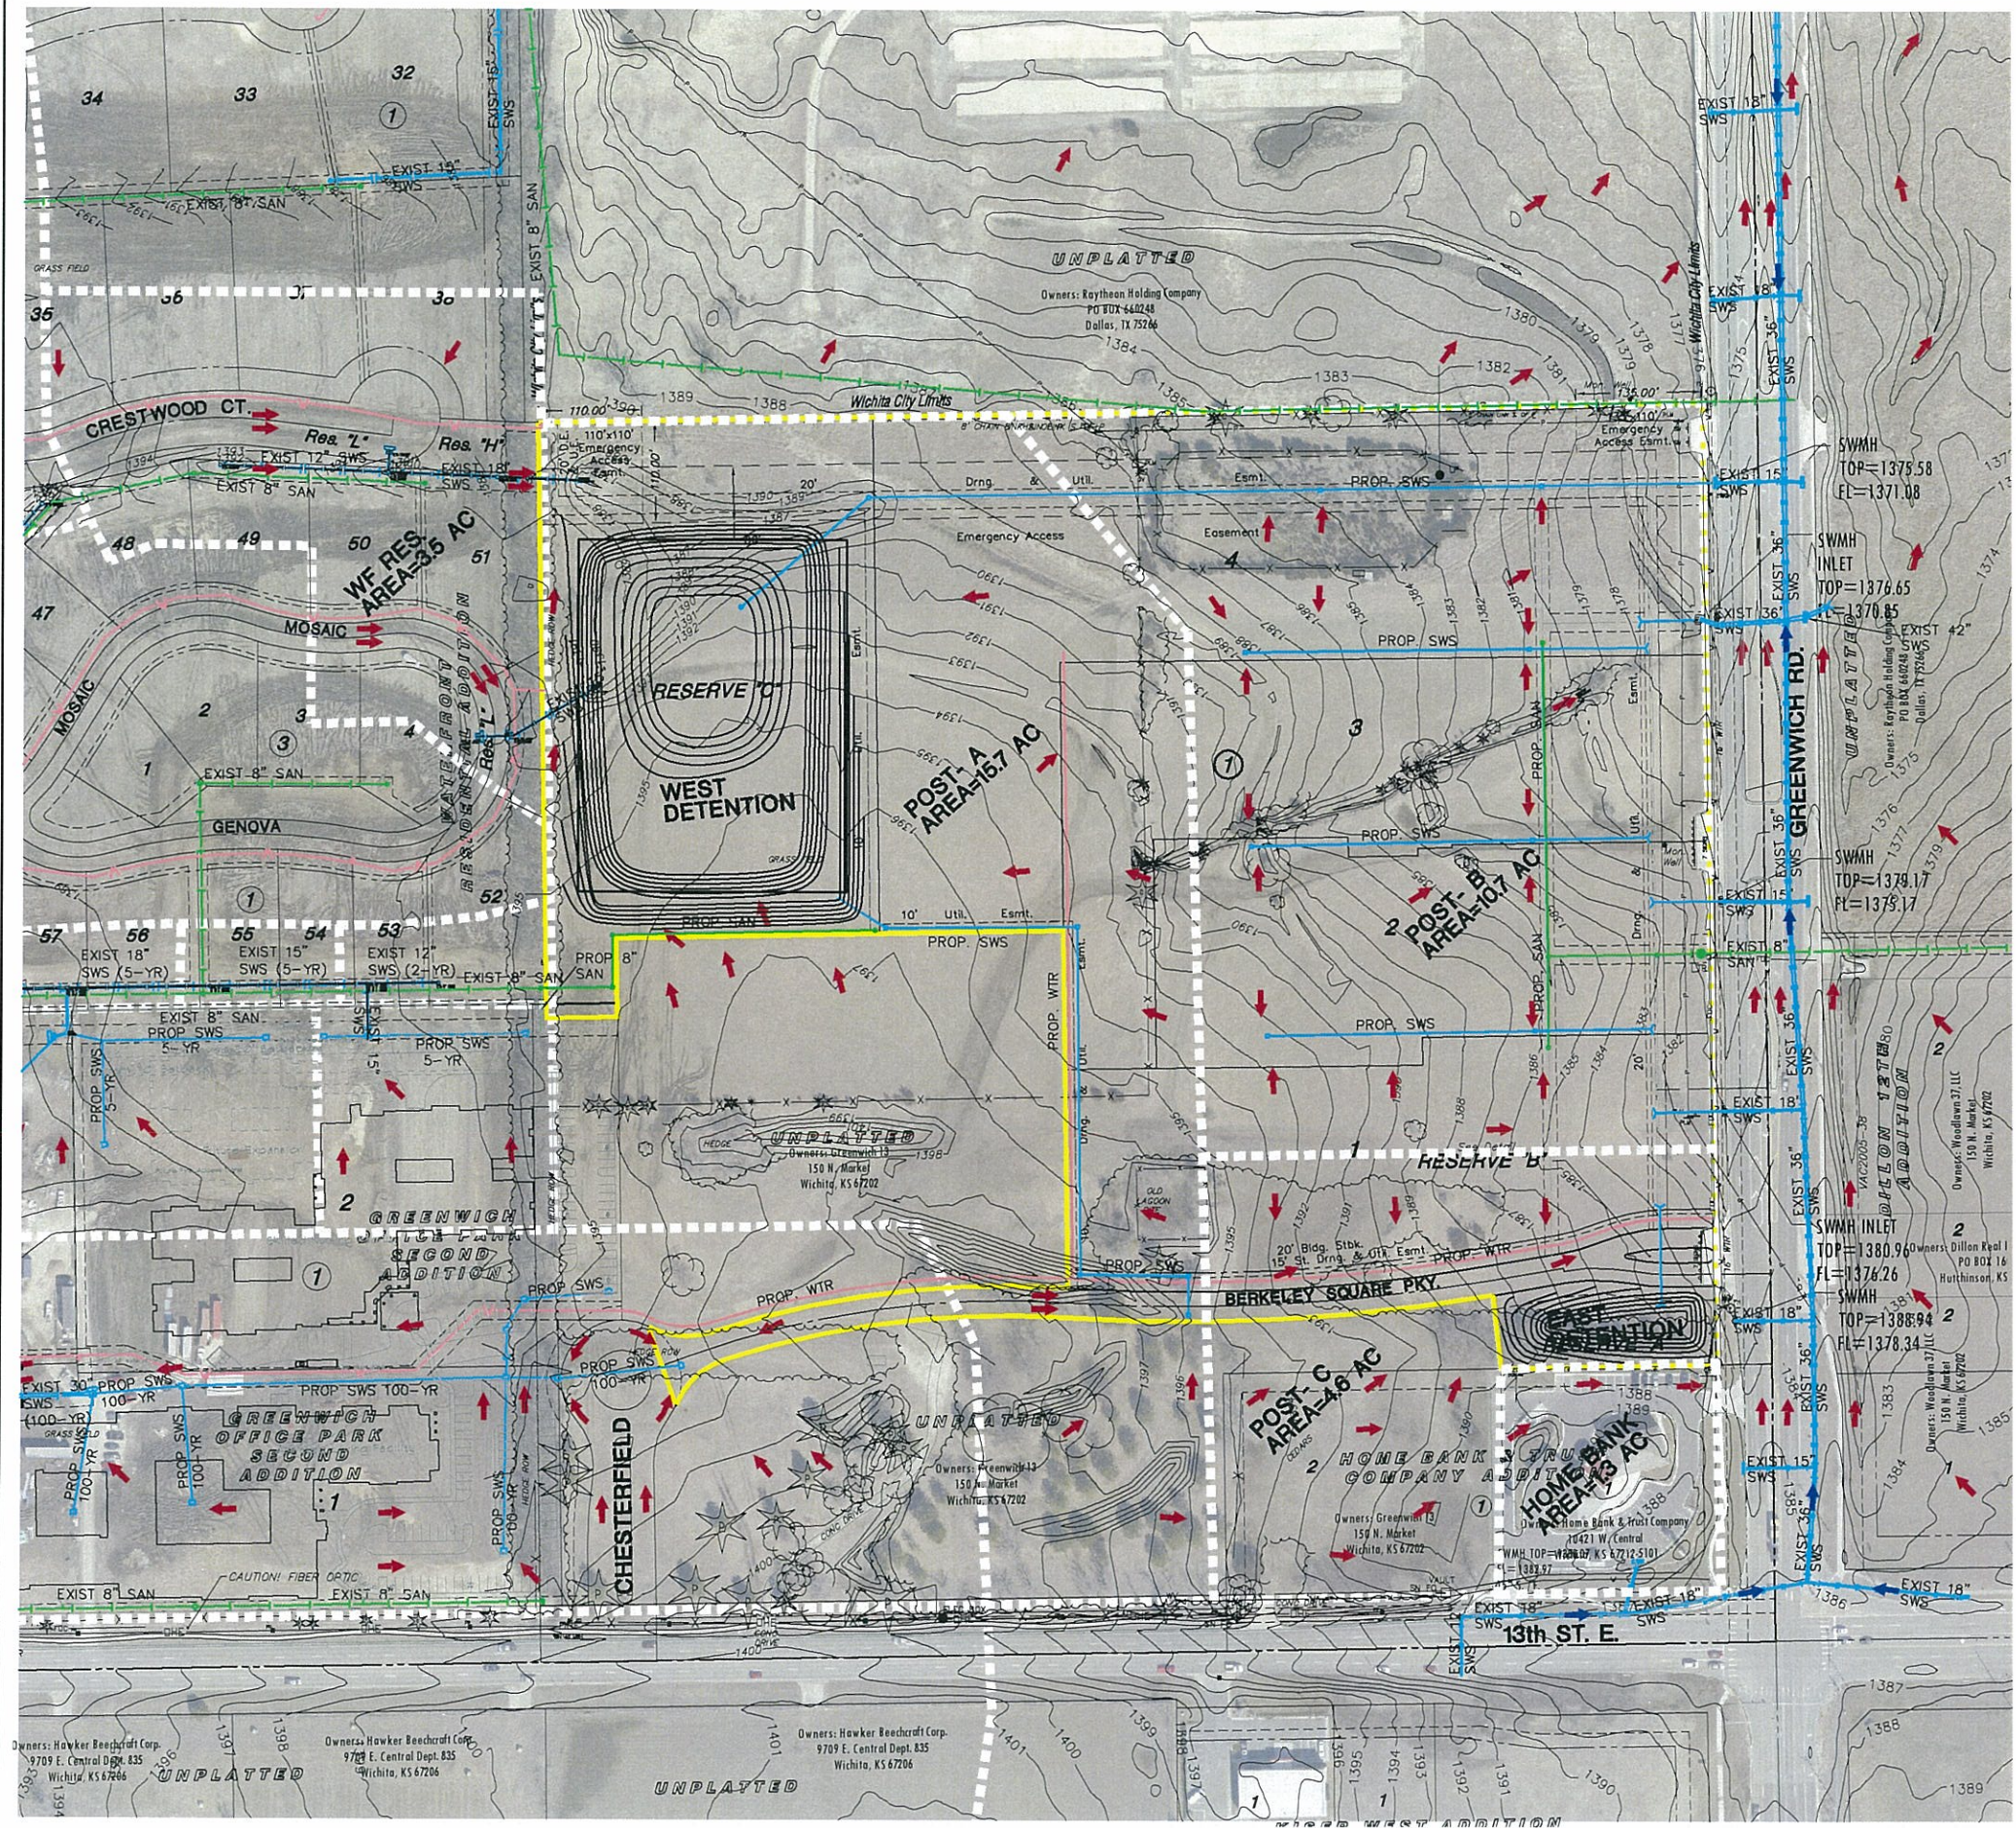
34
33
32
1
EXIST 18" SWS
EXIST 15"
EXIST 8" SAN
GRASS FIELD
35
36
37
38
UNPLATTED
Owners: Raytheon Holding Company
PO BOX 460248
Dallas, TX 75266
Wichita City Limits
EXIST 18" SWS
EXIST 18" SWS
1389
1384
1383
1382
1381
1379
1378
1375
CRESTWOOD CT.
Res. "L"
Res. "H"
EXIST 12" SWS
EXIST 8" SAN
110.00'
110'x110' Emergency Access Esmt.
Emergency Access Esmt.
PROP. SWS
Drng. & Util. Esmt.
Emergency Access
Easement
4
SWMH
TOP=1378.58
FL=1371.08
SWMH
INLET
TOP=1376.65
FL=1370.85
EXIST 36"
EXIST 42"
48
49
50
51
WF RES. AREA=3.5 AC
47
MOSAIC
MOSAIC
2
3
4
3
1
EXIST 8" SAN
GENOVA
1
Res. "I"
RESERVE "C"
WEST DETENTION
POST-A AREA=16.7 AC
1
3
PROP. SWS
GREENWICH RD.
UNPLATTED
Owners: Raytheon Holding Company
Dallas, TX 75266
PROP. SWS
POST-B AREA=10.7 AC
2
SWMH
TOP=1379.17
FL=1379.17
EXIST 8"
57
56
55
54
53
52
EXIST 15" SWS (5-YR)
EXIST 12" SWS (2-YR)
EXIST 18" SWS (5-YR)
EXIST 8" SAN
PROP. SAN
PROP. 8" SAN
10' Util. Esmt.
PROP. SWS
PROP. WTR
PROP. SAN
PROP. SWS
EXIST 8" SAN
PROP SWS 5-YR
PROP SWS
PROP SWS 5-YR
EXIST 15"
UNPLATTED
HEDGE
Owners: Greenwich 13
150 N. Market
Wichita, KS 67202
1
RESERVE "B"
EXIST 18"
EXIST 36"
EXIST 36"
DILLON 13TH ADDITION
Owners: Woodlawn 37, LLC
150 N. Market
Wichita, KS 67202
2
2
GREENWICH OFFICE PARK SECOND ADDITION
1
OLD LAGOON
20' Bldg. Stbk. 15' St. Drng. & Util. Esmt.
PROP. SWS
PROP. WTR
PROP. WTR
BERKELEY SQUARE PKY.
EAST DETENTION
SWMH INLET
TOP=1380.96
FL=1376.26
SWMH
TOP=1386.94
FL=1378.34
Owners: Dillon Kyal I
PO BOX 16
Hutchinson, KS
2
EXIST 18"
PROP. SWS
PROP. SWS 100-YR
EXIST 30" PROP SWS
SWS (100-YR)
PROP SWS 100-YR
PROP SWS 100-YR
PROP SWS 100-YR
GREENWICH OFFICE PARK SECOND ADDITION
1
CAUTION! FIBER OPTIC
CHESTERFIELD
UNPLATTED
Owners: Greenwich 13
150 N. Market
Wichita, KS 67202
POST-C AREA=4.8 AC
HOME BANK & TRUST COMPANY ADDITION
Owners: Greenwich 13
150 N. Market
Wichita, KS 67202
HOME BANK AREA=1.3 AC
Owners: Home Bank & Trust Company
10421 W. Central
Wichita, KS 67212-5101
EXIST 15"
EXIST 36"
Owners: Woodlawn 37, LLC
150 N. Market
Wichita, KS 67202
1383
1384
EXIST 8" SAN
EXIST 18" SWS
EXIST 18" SWS
EXIST 18"
EXIST 18"
1386
13th. ST. E.
1387
1397
1398
1399
1400
1401
1396
1395
1394
1393
Owners: Hawker Beechcraft Corp.
9709 E. Central Dept. 835
Wichita, KS 67206
Owners: Hawker Beechcraft Corp.
9709 E. Central Dept. 835
Wichita, KS 67206
Owners: Hawker Beechcraft Corp.
9709 E. Central Dept. 835
Wichita, KS 67206
UNPLATTED
UNPLATTED
1
KIPER WEST ADDITION